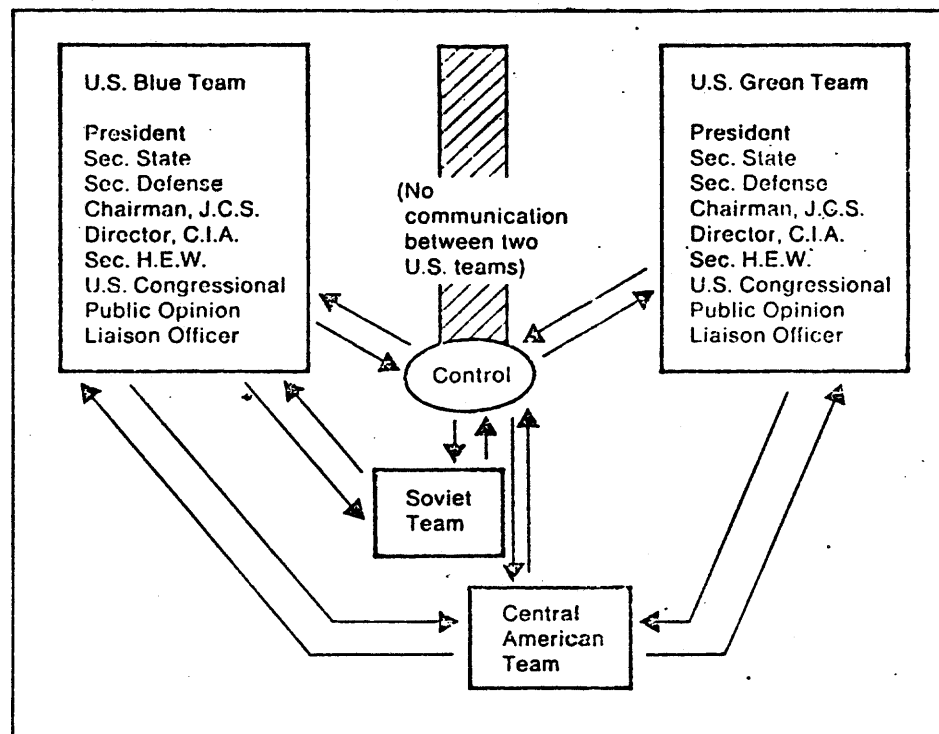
U.S. Blue Team

President
Sec. State
Sec. Defense
Chairman, J.C.S.
Director, C.I.A.
Sec. H.E.W.
U.S. Congressional
Public Opinion
Liaison Officer

(No communication between two U.S. teams)

U.S. Green Team

President
Sec. State
Sec. Defense
Chairman, J.C.S.
Director, C.I.A.
Sec. H.E.W.
U.S. Congressional
Public Opinion
Liaison Officer

Control

Soviet Team

Central American Team